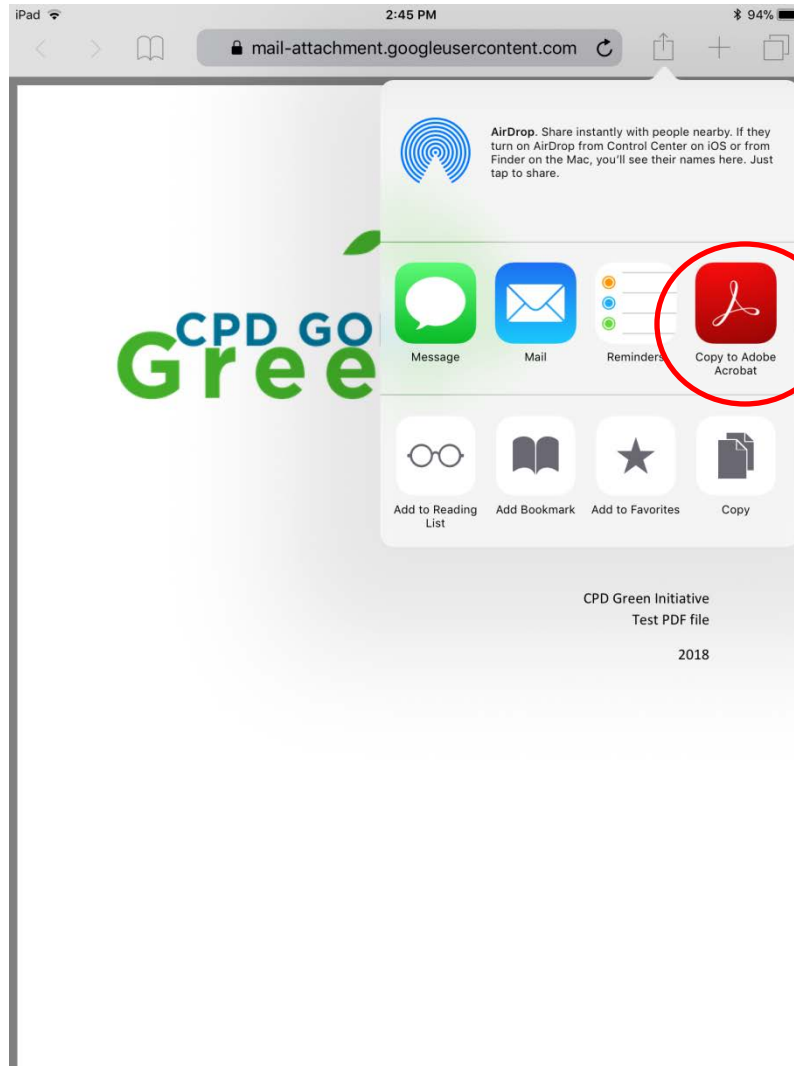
iPad 2:45 PM 94%

mail-attachment.googleusercontent.com

AirDrop. Share instantly with people nearby. If they turn on AirDrop from Control Center on iOS or from Finder on the Mac, you'll see their names here. Just tap to share.

CPD GO
Gree

Message
Mail
Reminders
Copy to Adobe Acrobat

Add to Reading List
Add Bookmark
Add to Favorites
Copy

CPD Green Initiative
Test PDF file

2018